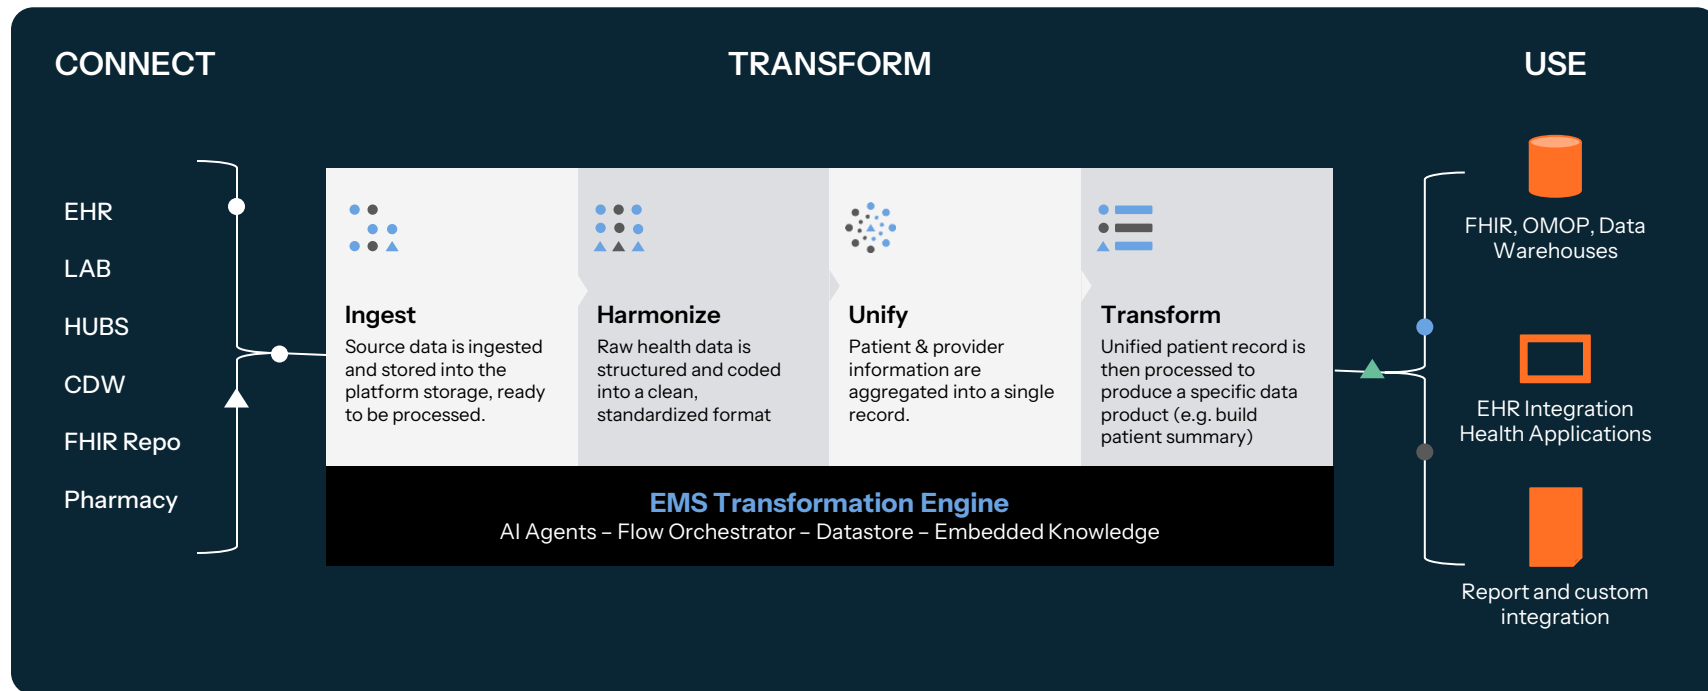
CONNECT

TRANSFORM

USE

EHR

LAB

HUBS

CDW

FHIR Repo

Pharmacy

Ingest
Source data is ingested and stored into the platform storage, ready to be processed.

Harmonize
Raw health data is structured and coded into a clean, standardized format

Unify
Patient & provider information are aggregated into a single record.

Transform
Unified patient record is then processed to produce a specific data product (e.g. build patient summary)

EMS Transformation Engine
AI Agents – Flow Orchestrator – Datastore – Embedded Knowledge

FHIR, OMOP, Data Warehouses

EHR Integration Health Applications

Report and custom integration